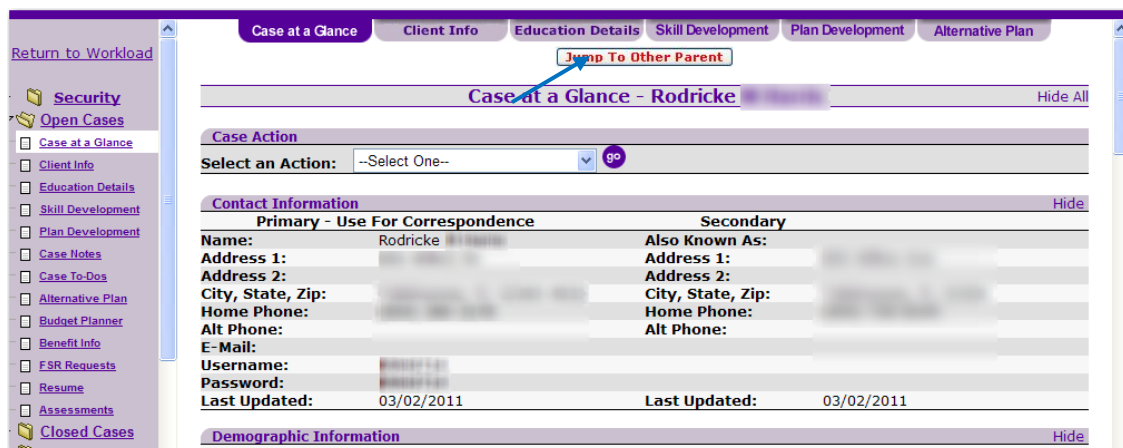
Return to Workload

Security
Open Cases
Case at a Glance
Client Info
Education Details
Skill Development
Plan Development
Case Notes
Case To-Dos
Alternative Plan
Budget Planner
Benefit Info
FSR Requests
Resume
Assessments
Closed Cases

Case at a Glance | Client Info | Education Details | Skill Development | Plan Development | Alternative Plan

Jump To Other Parent

Case at a Glance - Rodricke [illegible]

Hide All

Case Action

Select an Action: --Select One-- go

Contact Information

Hide

| Primary - Use For Correspondence | | Secondary | |
|---|---|---|---|
| Name: | Rodricke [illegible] | Also Known As: | |
| Address 1: | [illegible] | Address 1: | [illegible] |
| Address 2: | | Address 2: | |
| City, State, Zip: | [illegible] | City, State, Zip: | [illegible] |
| Home Phone: | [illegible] | Home Phone: | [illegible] |
| Alt Phone: | | Alt Phone: | |
| E-Mail: | | | |
| Username: | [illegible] | | |
| Password: | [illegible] | | |
| Last Updated: | 03/02/2011 | Last Updated: | 03/02/2011 |

Demographic Information

Hide